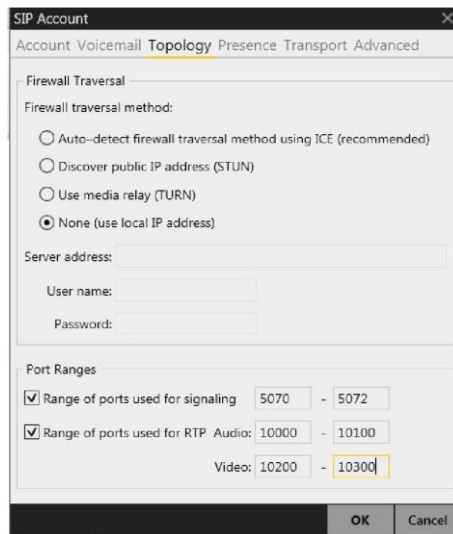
SIP Account

Account Voicemail Topology Presence Transport Advanced

Firewall Traversal

Firewall traversal method:

Auto-detect firewall traversal method using ICE (recommended)

Discover public IP address (STUN)

Use media relay (TURN)

None (use local IP address)

Server address:

User name:

Password:

Port Ranges

Range of ports used for signaling 5070 - 5072

Range of ports used for RTP Audio: 10000 - 10100

Video: 10200 - 10300

OK Cancel